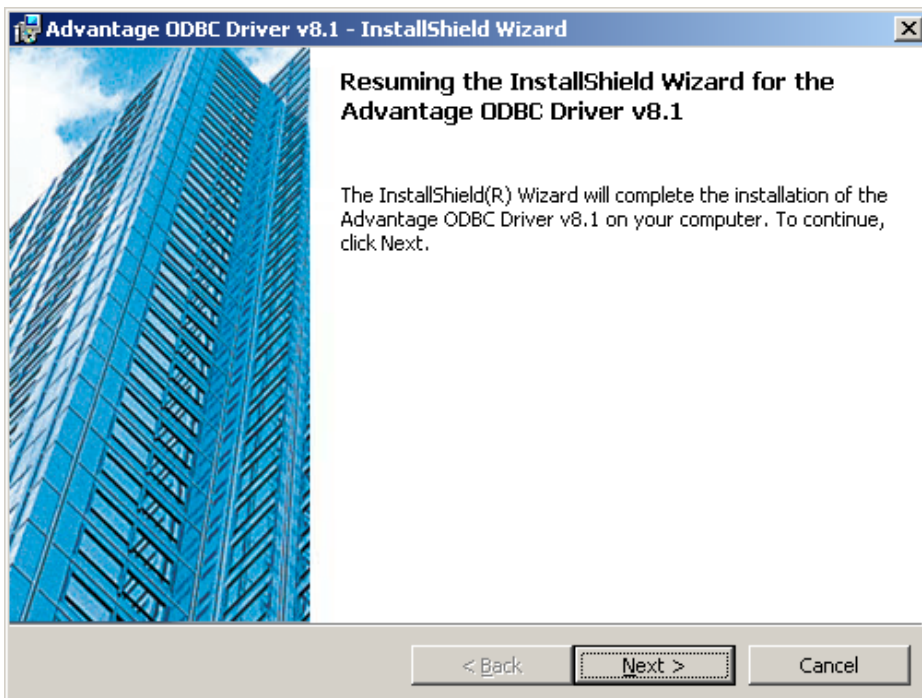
Advantage ODBC Driver v8.1 - InstallShield Wizard

X

Resuming the InstallShield Wizard for the Advantage ODBC Driver v8.1

The InstallShield(R) Wizard will complete the installation of the Advantage ODBC Driver v8.1 on your computer. To continue, click Next.

< Back

Next >

Cancel